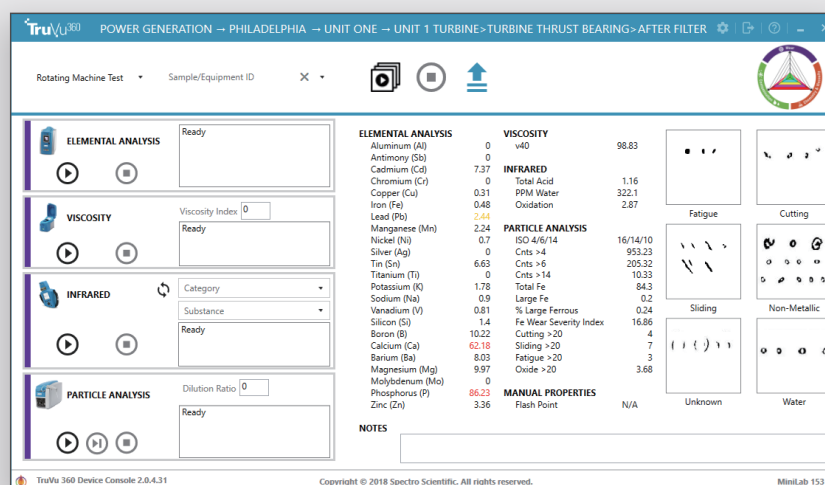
TruVu 360 POWER GENERATION → PHILADELPHIA → UNIT ONE → UNIT 1 TURBINE>TURBINE THRUST BEARING>AFTER FILTER

Rotating Machine Test
Sample/Equipment ID

ELEMENTAL ANALYSIS
Ready

VISCOSITY
Viscosity Index 0
Ready

INFRARED
Category
Substance
Ready

PARTICLE ANALYSIS
Dilution Ratio 0
Ready

ELEMENTAL ANALYSIS

| | |
|---|---|
| Aluminum (Al) | 0 |
| Antimony (Sb) | 0 |
| Cadmium (Cd) | 7.37 |
| Chromium (Cr) | 0 |
| Copper (Cu) | 0.31 |
| Iron (Fe) | 0.48 |
| Lead (Pb) | 2.44 |
| Manganese (Mn) | 2.24 |
| Nickel (Ni) | 0.7 |
| Silver (Ag) | 0 |
| Tin (Sn) | 6.63 |
| Titanium (Ti) | 0 |
| Potassium (K) | 1.78 |
| Sodium (Na) | 0.9 |
| Vanadium (V) | 0.81 |
| Silicon (Si) | 1.4 |
| Boron (B) | 10.22 |
| Calcium (Ca) | 62.18 |
| Barium (Ba) | 8.03 |
| Magnesium (Mg) | 9.97 |
| Molybdenum (Mo) | 0 |
| Phosphorus (P) | 86.23 |
| Zinc (Zn) | 3.36 |

VISCOSITY

| | |
|---|---|
| v40 | 98.83 |

INFRARED

| | |
|---|---|
| Total Acid | 1.16 |
| PPM Water | 322.1 |
| Oxidation | 2.87 |

PARTICLE ANALYSIS

| | |
|---|---|
| ISO 4/6/14 | 16/14/10 |
| Cnts >4 | 953.23 |
| Cnts >6 | 205.32 |
| Cnts >14 | 10.33 |
| Total Fe | 84.3 |
| Large Fe | 0.2 |
| % Large Ferrous | 0.24 |
| Fe Wear Severity Index | 16.86 |
| Cutting >20 | 4 |
| Sliding >20 | 7 |
| Fatigue >20 | 3 |
| Oxide >20 | 3.68 |

MANUAL PROPERTIES

| | |
|---|---|
| Flash Point | N/A |

Fatigue
Cutting
Sliding
Non-Metallic
Unknown
Water

NOTES

TruVu 360 Device Console 2.0.4.31
Copyright © 2018 Spectro Scientific. All rights reserved.
MiniLab 153